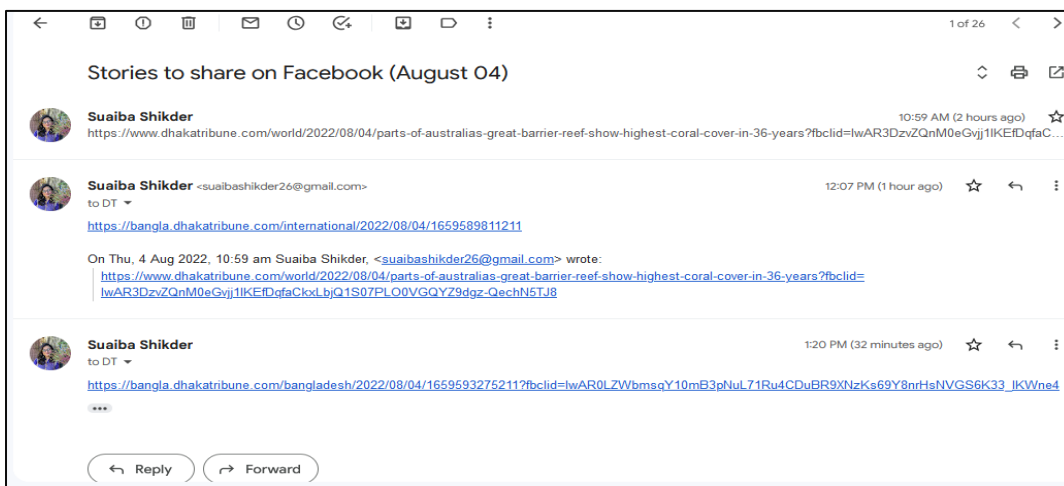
1 of 26

Stories to share on Facebook (August 04)

Suaiba Shikder
10:59 AM (2 hours ago)
https://www.dhakatribune.com/world/2022/08/04/parts-of-australias-great-barrier-reef-show-highest-coral-cover-in-36-years?fbclid=IwAR3DzvZQnM0eGvjj1lKEfDqfaC...

Suaiba Shikder <suaibashikder26@gmail.com>
12:07 PM (1 hour ago)
to DT

https://bangla.dhakatribune.com/international/2022/08/04/1659589811211

On Thu, 4 Aug 2022, 10:59 am Suaiba Shikder, <suaibashikder26@gmail.com> wrote:
https://www.dhakatribune.com/world/2022/08/04/parts-of-australias-great-barrier-reef-show-highest-coral-cover-in-36-years?fbclid=IwAR3DzvZQnM0eGvjj1lKEfDqfaCkxLbjQ1S07PLO0VGQYZ9dgz-QechN5TJ8

Suaiba Shikder
1:20 PM (32 minutes ago)
to DT

https://bangla.dhakatribune.com/bangladesh/2022/08/04/1659593275211?fbclid=IwAR0LZWbmsqY10mB3pNuL71Ru4CDuBR9XNzKs69Y8nrHsNVGS6K33_lKWne4

Reply
Forward